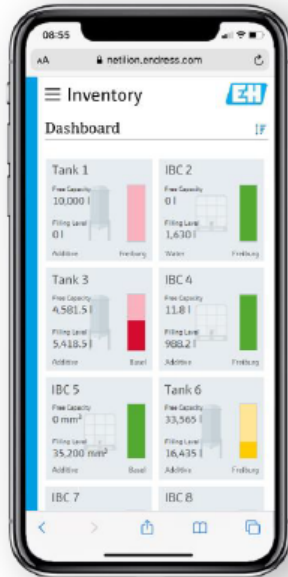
08:55

AA netilion.endress.com

Inventory

Dashboard

Tank 1
Free Capacity
10,000 l
Filling Level
0 l
Additive Freiburg

IBC 2
Free Capacity
0 l
Filling Level
1,630 l
Water Freiburg

Tank 3
Free Capacity
4,581.5 l
Filling Level
5,418.5 l
Additive Basel

IBC 4
Free Capacity
11.8 l
Filling Level
988.2 l
Additive Freiburg

IBC 5
Free Capacity
0 mm³
Filling Level
35,200 mm³
Additive Basel

Tank 6
Free Capacity
33,565 l
Filling Level
16,435 l
Additive Freiburg

IBC 7

IBC 8